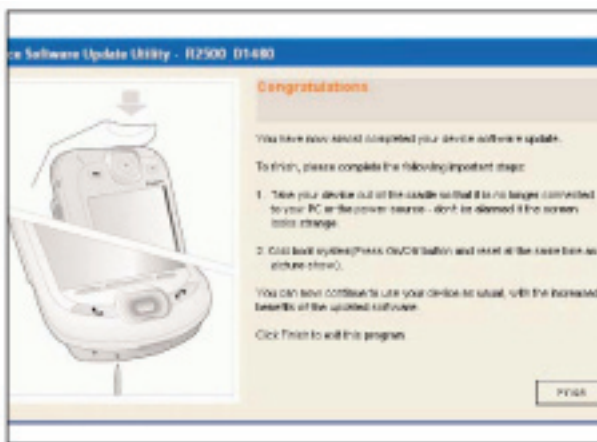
e Software Update Utility - R2500 D1480

Congratulations

You have now almost completed your device software update.

To finish, please complete the following important steps:

1. Take your device out of the cradle so that it is no longer connected to your PC or the power source - don't be alarmed if the screen looks strange.

2. Cold boot system(Press On/Off button and reset at the same time as picture shows).

You can now continue to use your device as usual, with the increased benefits of the updated software.

Click Finish to exit this program.

Finish